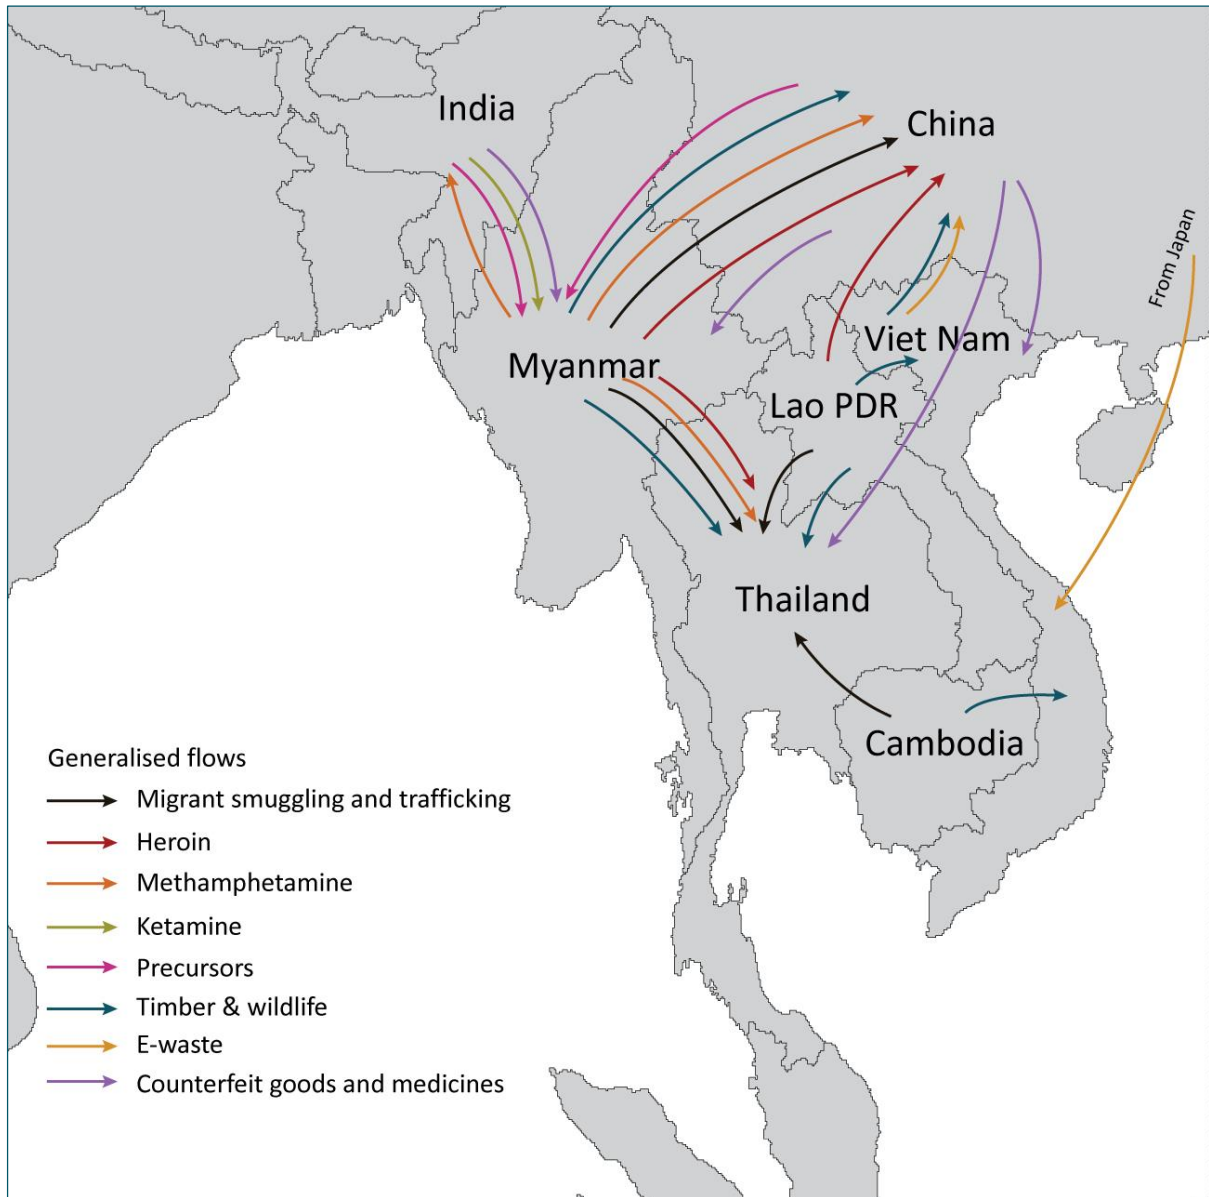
India

China

From Japan

Myanmar

Viet Nam

Lao PDR

Thailand

Cambodia

Generalised flows

Migrant smuggling and trafficking

Heroin

Methamphetamine

Ketamine

Precursors

Timber & wildlife

E-waste

Counterfeit goods and medicines